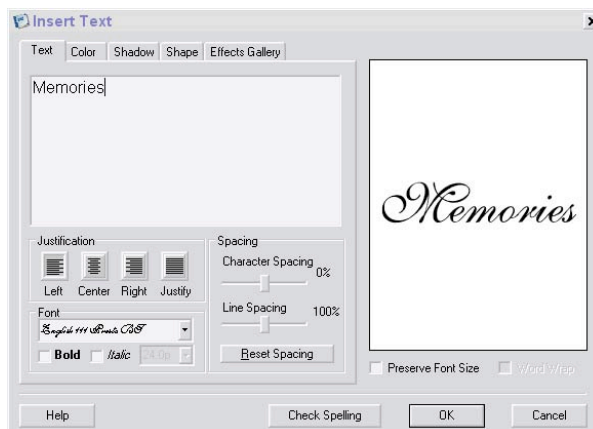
Insert Text

Text | Color | Shadow | Shape | Effects Gallery

Memories

Justification

Left | Center | Right | Justify

Spacing

Character Spacing 0%

Line Spacing 100%

Reset Spacing

Font

English 111 Presto BT

Bold | Italic | 24.0p

Memories

Preserve Font Size | Word Wrap

Help | Check Spelling | OK | Cancel